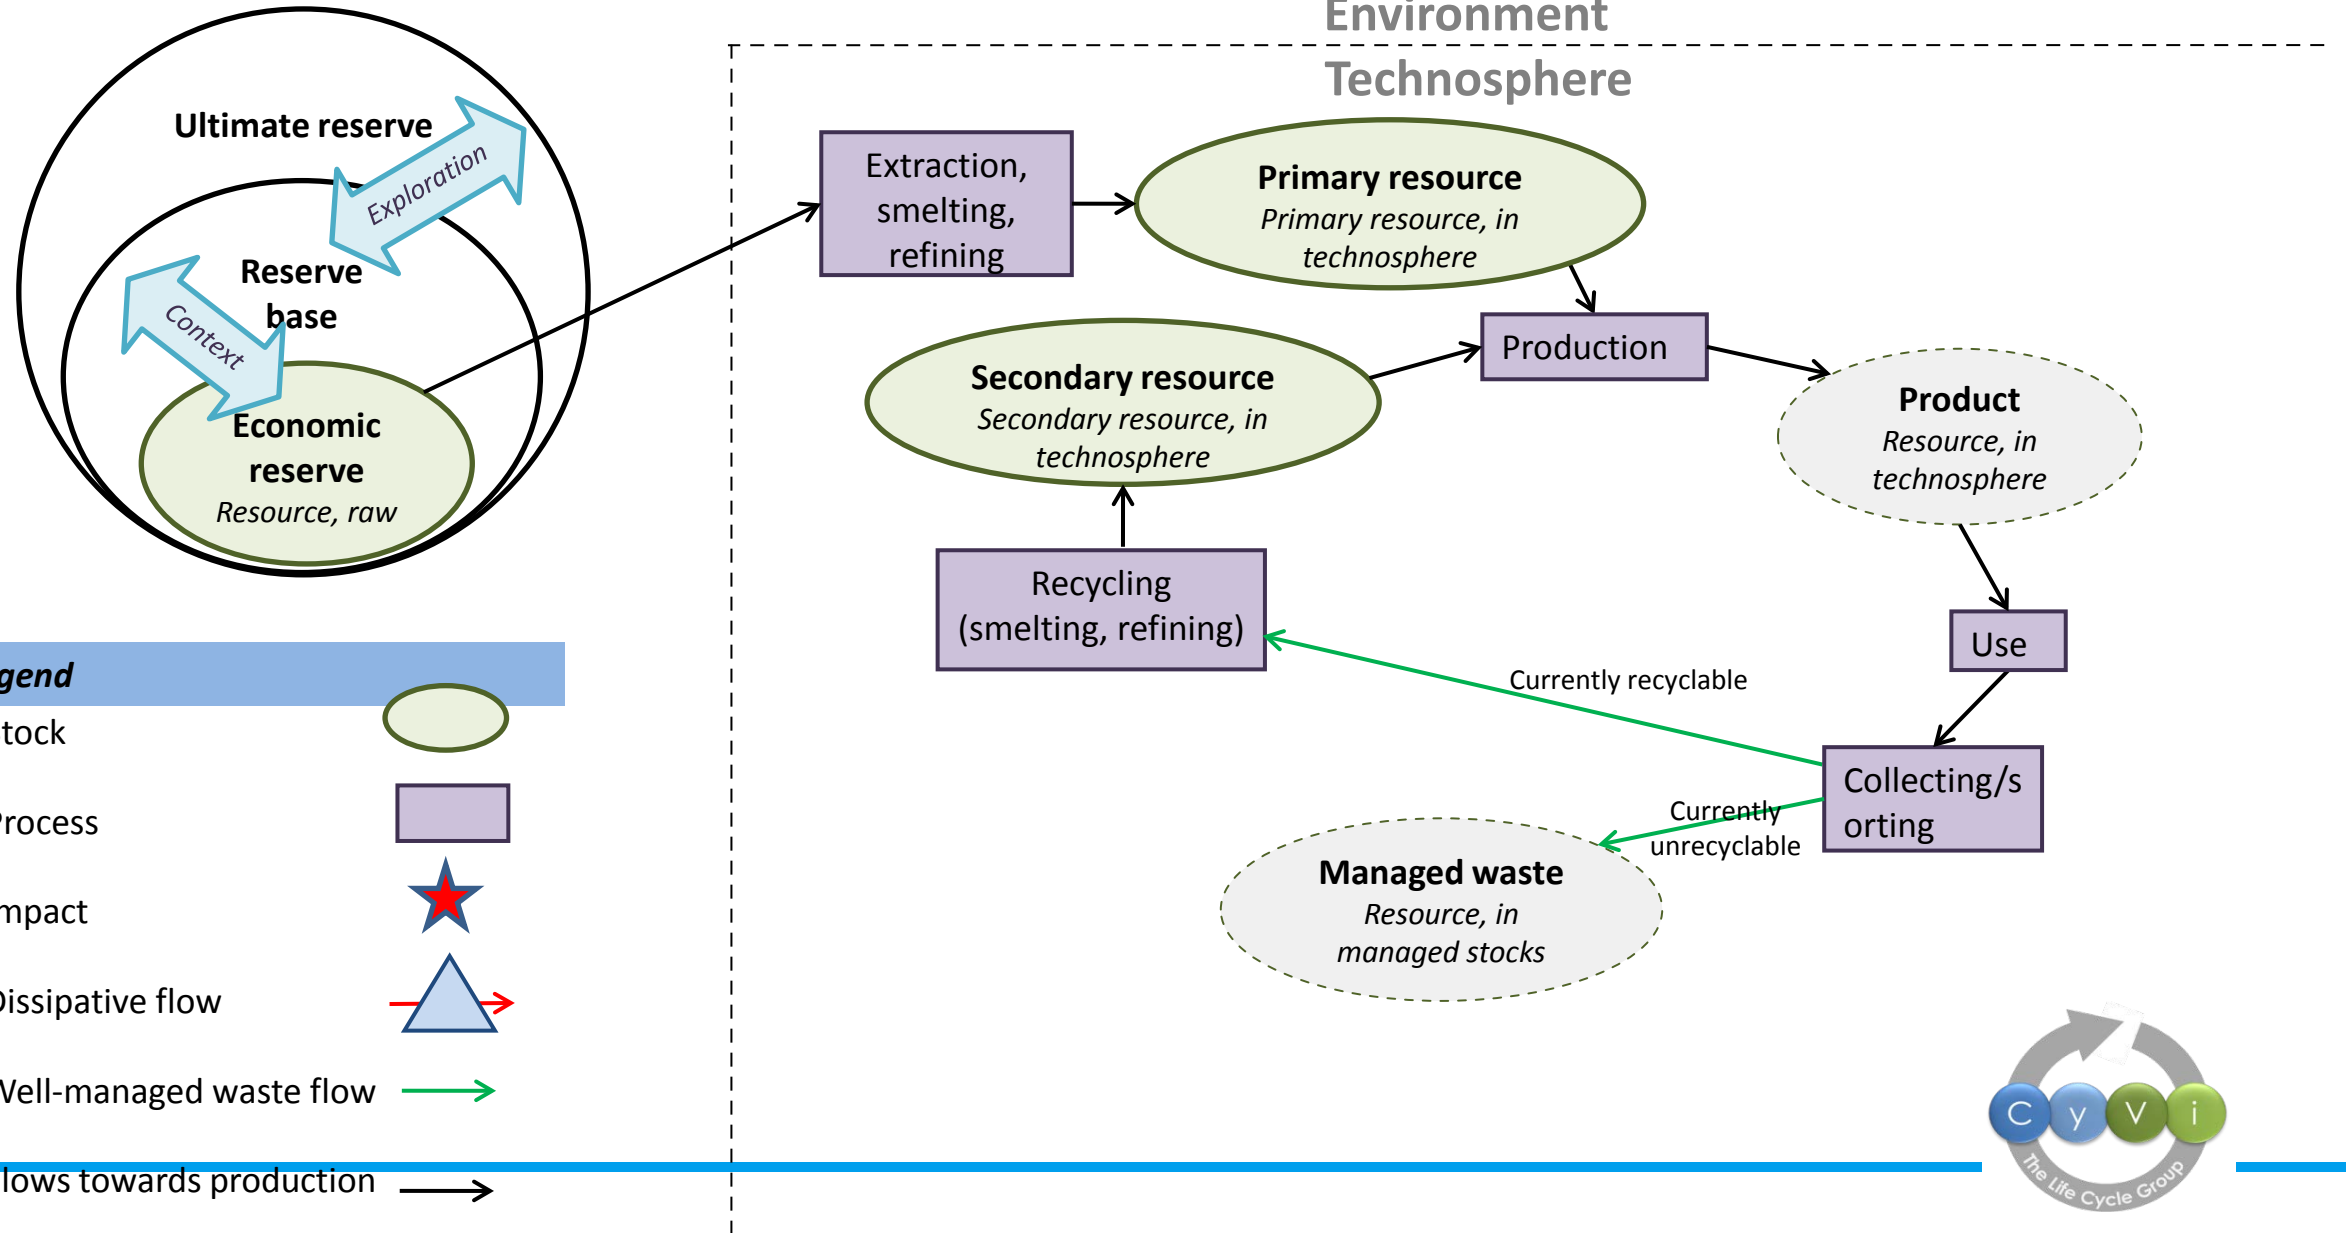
Environment

Technosphere

Ultimate reserve

Exploration

Reserve base

Context

Economic reserve
Resource, raw

Extraction, smelting, refining

Primary resource
Primary resource, in technosphere

Production

Secondary resource
Secondary resource, in technosphere

Product
Resource, in technosphere

Recycling (smelting, refining)

Use

Currently recyclable

Collecting/sorting

Currently unrecyclable

Managed waste
Resource, in managed stocks

gend
tock
rocess
mpact
Dissipative flow
Vell-managed waste flow
lows towards production

C y V i
The Life Cycle Group